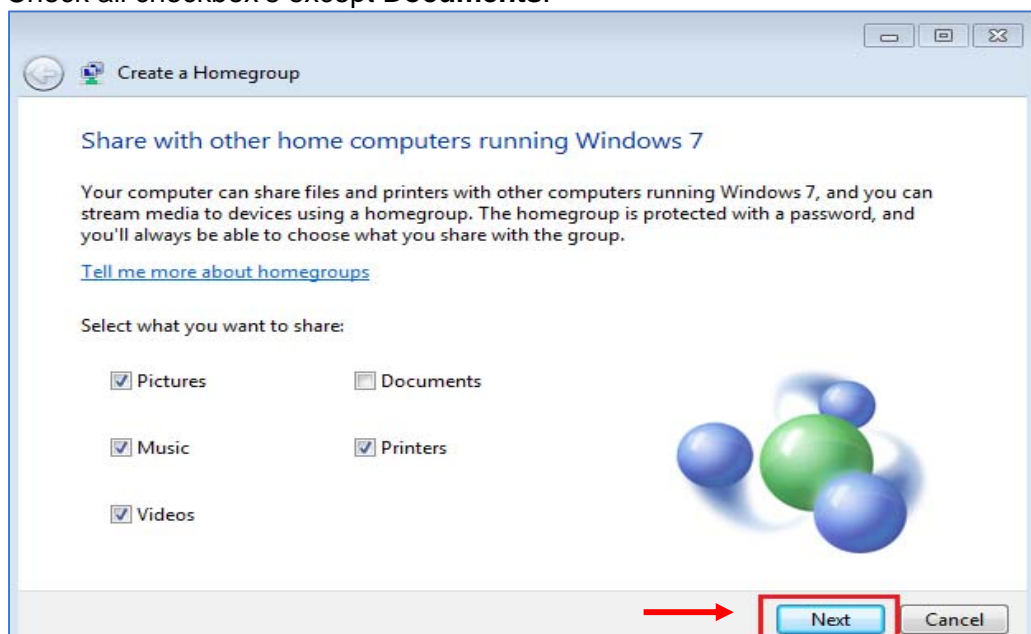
Check all checkbox's except Documents.

Create a Homegroup

Share with other home computers running Windows 7

Your computer can share files and printers with other computers running Windows 7, and you can stream media to devices using a homegroup. The homegroup is protected with a password, and you'll always be able to choose what you share with the group.

Tell me more about homegroups

Select what you want to share:

Pictures

Documents

Music

Printers

Videos

Next

Cancel